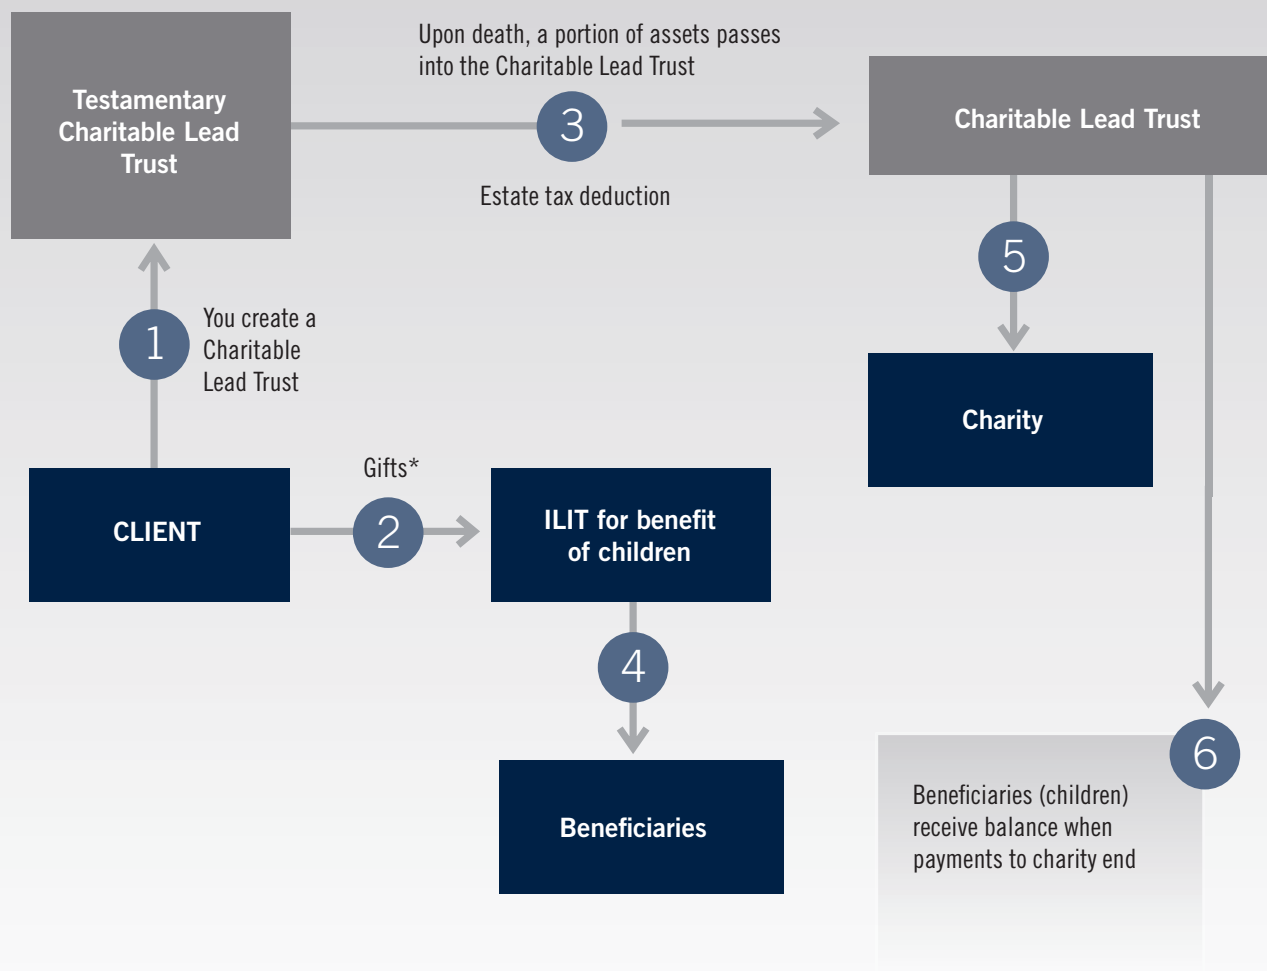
Testamentary Charitable Lead Trust

Upon death, a portion of assets passes into the Charitable Lead Trust

3

Estate tax deduction

Charitable Lead Trust

5

1

You create a Charitable Lead Trust

Charity

Gifts*

CLIENT

2

ILIT for benefit of children

4

6

Beneficiaries

Beneficiaries (children) receive balance when payments to charity end